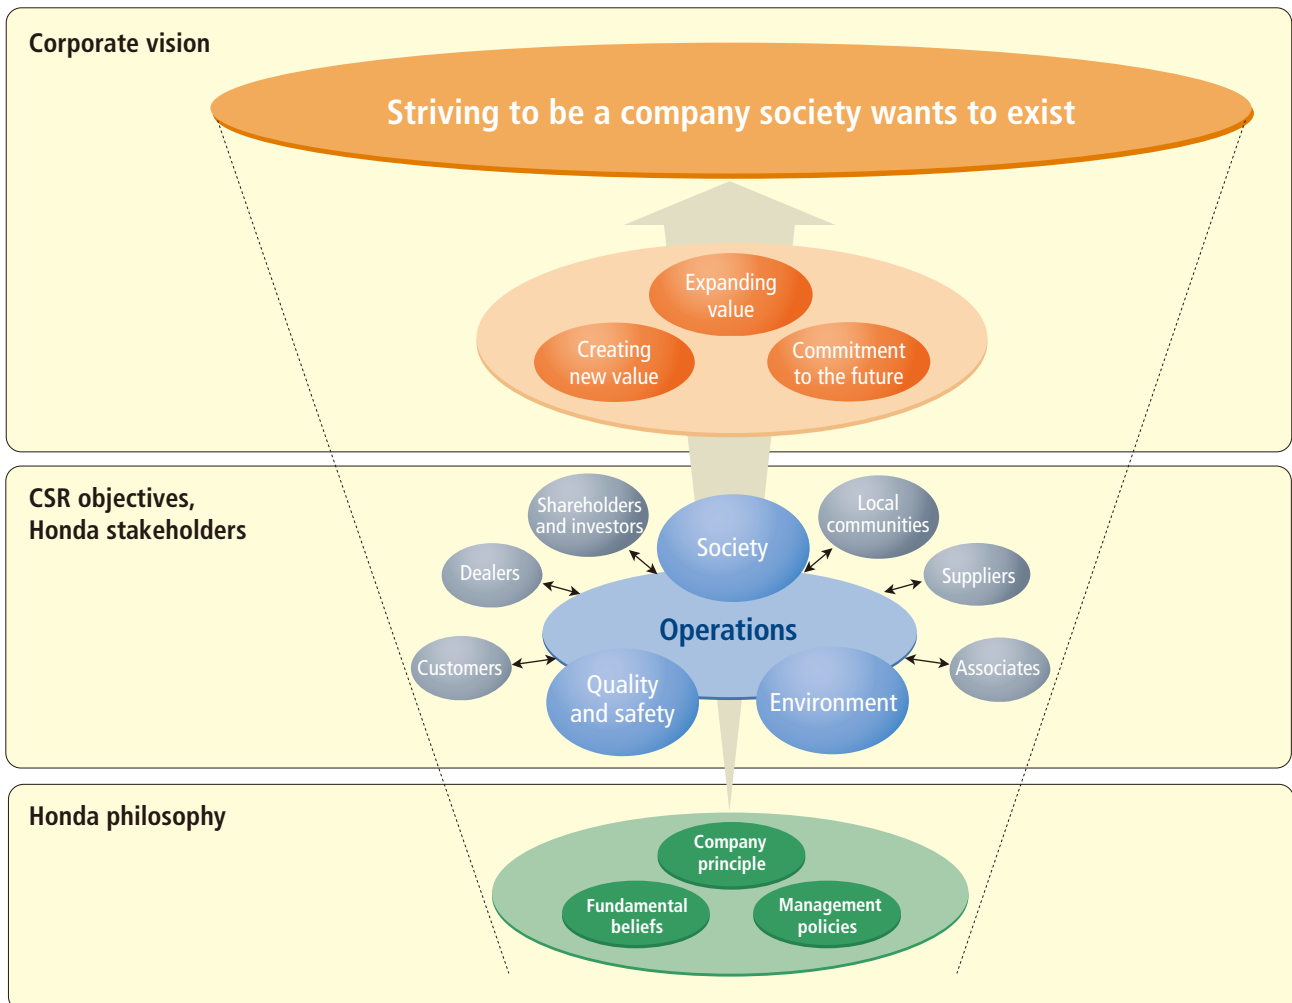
Corporate vision

Striving to be a company society wants to exist

Expanding value

Creating new value

Commitment to the future

CSR objectives, Honda stakeholders

Shareholders and investors

Society

Local communities

Dealers

Suppliers

Operations

Customers

Associates

Quality and safety

Environment

Honda philosophy

Company principle

Fundamental beliefs

Management policies